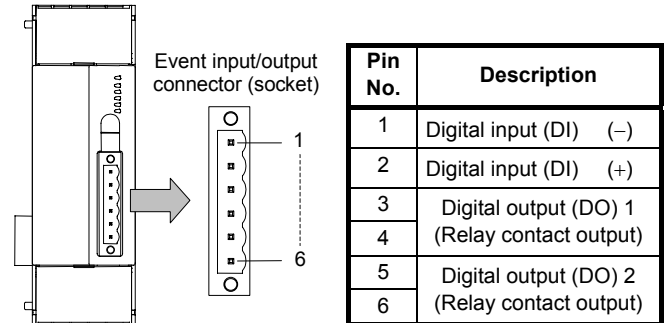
Event input/output connector (socket)

1

6

| Pin No. | Description |
|---|---|
| 1 | Digital input (DI) (−) |
| 2 | Digital input (DI) (+) |
| 3 | Digital output (DO) 1 (Relay contact output) |
| 4 | |
| 5 | Digital output (DO) 2 (Relay contact output) |
| 6 | |